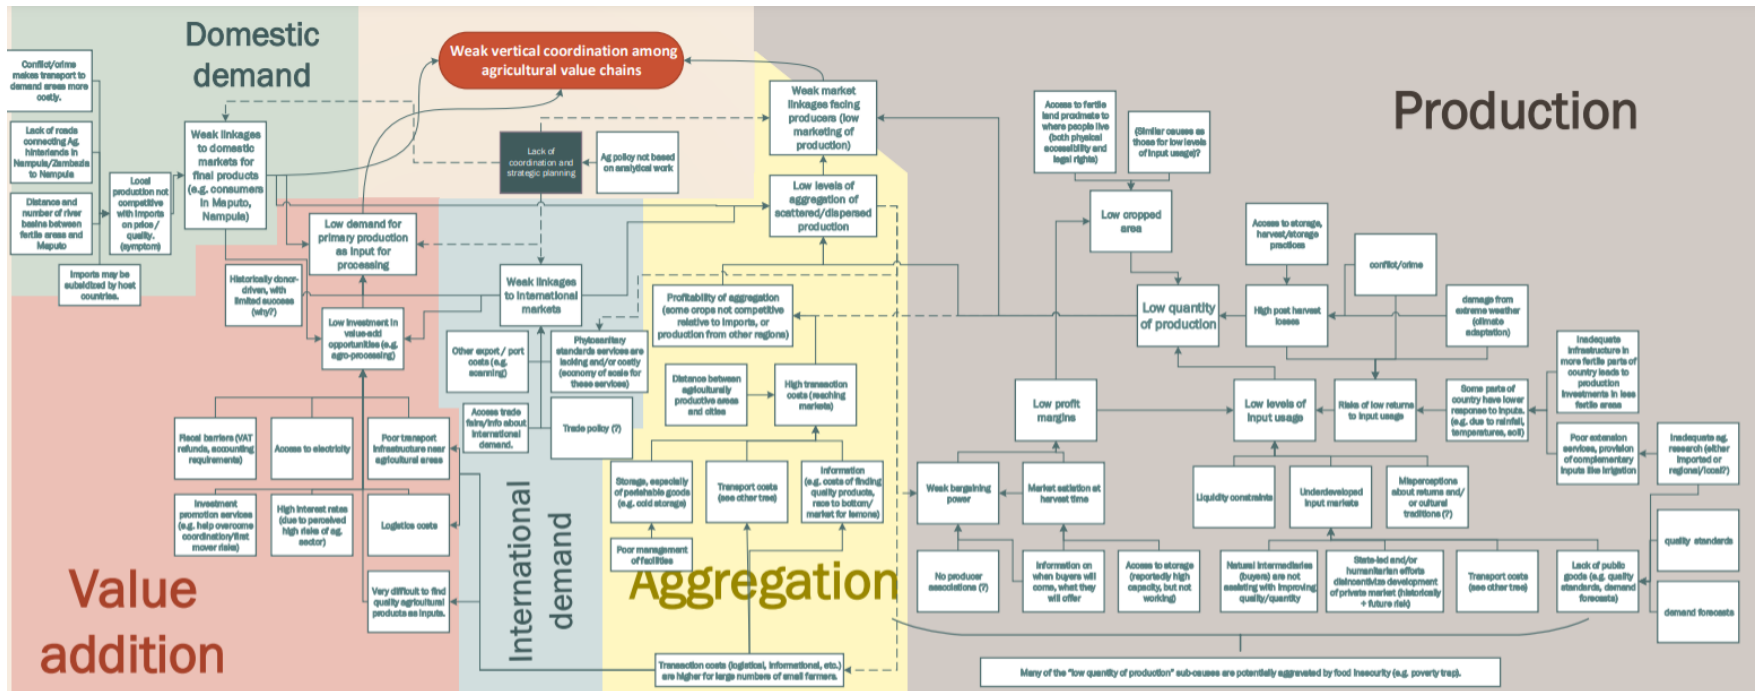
Domestic demand

Weak vertical coordination among agricultural value chains

Production

Conflict/crime makes transport to demand areas more costly.

Lack of roads connecting Ag. hinterlands in Nampula/Zambezia to Nampula

Distance and number of river basins between fertile areas and Maputo

Local production not competitive with imports on price / quality. (symptom)

Imports may be subsidized by host countries.

Weak linkages to domestic markets for final products (e.g. consumers in Maputo, Nampula)

Low demand for primary production as input for processing

Lack of coordination and strategic planning

Ag policy not based on analytical work

Weak market linkages facing producers (low marketing of production)

Low levels of aggregation of scattered/dispersed production

Access to fertile land proximate to where people live (both physical accessibility and legal rights)

(Similar causes as those for low levels of input usage)?

Low cropped area

Access to storage, harvest/storage practices

conflict/crime

Historically donor-driven, with limited success (why?)

Low investment in value-add opportunities (e.g. agro-processing)

Weak linkages to international markets

Profitability of aggregation (some crops not competitive relative to imports, or production from other regions)

Low quantity of production

High post harvest losses

damage from extreme weather (climate adaptation)

Other export / port costs (e.g. scanning)

Phytosanitary standards services are lacking and/or costly (economy of scale for these services)

Distance between agriculturally productive areas and cities

High transaction costs (reaching markets)

Low profit margins

Low levels of input usage

Risks of low returns to input usage

Some parts of country have lower responses to inputs. (e.g. due to rainfall, temperatures, soil)

Inadequate infrastructure in more fertile parts of country leads to production investments in less fertile areas

Fiscal barriers (VAT refunds, accounting requirements)

Access to electricity

Poor transport infrastructure near agricultural areas

Access trade fairs/info about international demand.

Trade policy (?)

Poor extension services, provision of complementary inputs like irrigation

Inadequate ag. research (either imported or regional/local?)

Investment promotion services (e.g. help overcome coordination/first mover risks)

High interest rates (due to perceived high risks of ag. sector)

Logistics costs

Storage, especially of perishable goods (e.g. cold storage)

Transport costs (see other tree)

Information (e.g. costs of finding quality products, race to bottom/ market for lemons)

Weak bargaining power

Market saturation at harvest time

Liquidity constraints

Underdeveloped input markets

Misperceptions about returns and/ or cultural traditions (?)

quality standards

Poor management of facilities

Very difficult to find quality agricultural products as inputs.

International demand

Aggregation

No producer associations (?)

Information on when buyers will come, what they will offer

Access to storage (reportedly high capacity, but not working)

Natural intermediaries (buyers) are not assisting with improving quality/quantity

State-led and/or humanitarian efforts disincentivize development of private market (historically + future risk)

Transport costs (see other tree)

Lack of public goods (e.g. quality standards, demand forecasts)

demand forecasts

Value addition

Transaction costs (logistical, informational, etc.) are higher for large numbers of small farmers.

Many of the "low quantity of production" sub-causes are potentially aggravated by food insecurity (e.g. poverty trap).